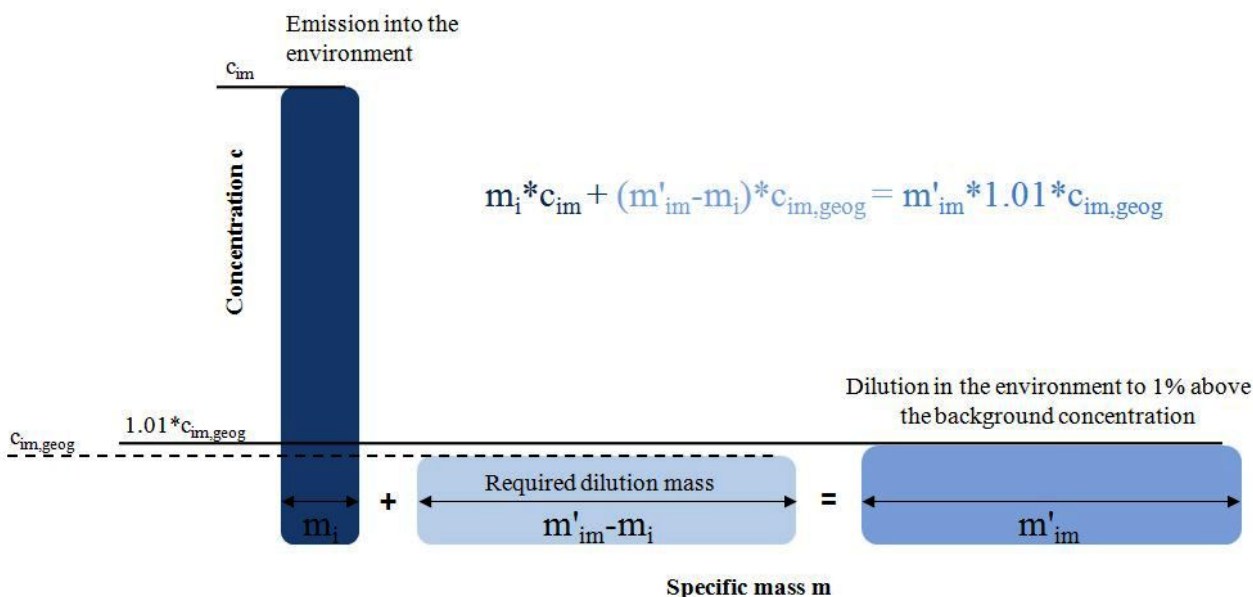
Emission into the environment

$c_{im}$

Concentration c

$m_i*c_{im} + (m'_{im}-m_i)*c_{im,geog} = m'_{im}*1.01*c_{im,geog}$

Dilution in the environment to 1% above the background concentration

$1.01*c_{im,geog}$

$c_{im,geog}$

Required dilution mass

$m_i$ + $m'_{im}-m_i$ = $m'_{im}$

Specific mass m